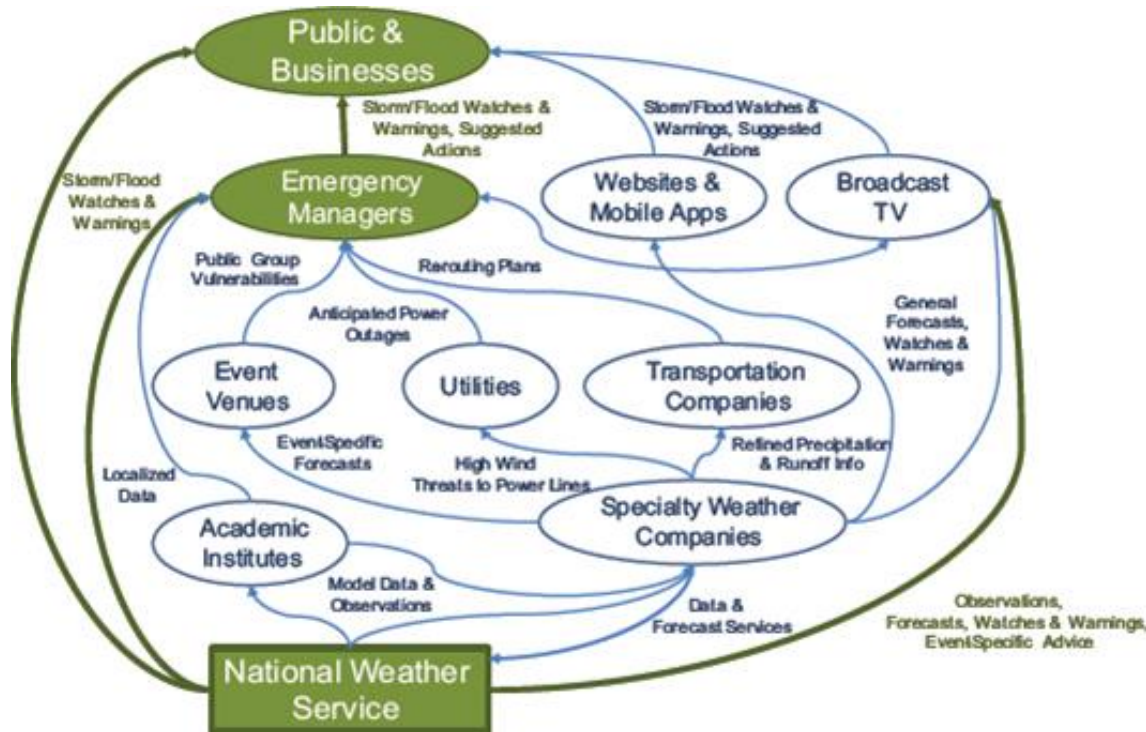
Public & Businesses

Storm/Flood Watches & Warnings, Suggested Actions

Storm/Flood Watches & Warnings, Suggested Actions

Storm/Flood Watches & Warnings

Emergency Managers

Websites & Mobile Apps

Broadcast TV

Public Group Vulnerabilities

Rerouting Plans

Anticipated Power Outages

General Forecasts, Watches & Warnings

Event Venues

Utilities

Transportation Companies

Event-Specific Forecasts

Refined Precipitation & Runoff Info

Localized Data

High Wind Threats to Power Lines

Academic Institutes

Specialty Weather Companies

Model Data & Observations

Data & Forecast Services

Observations, Forecasts, Watches & Warnings, Event-Specific Advice

National Weather Service